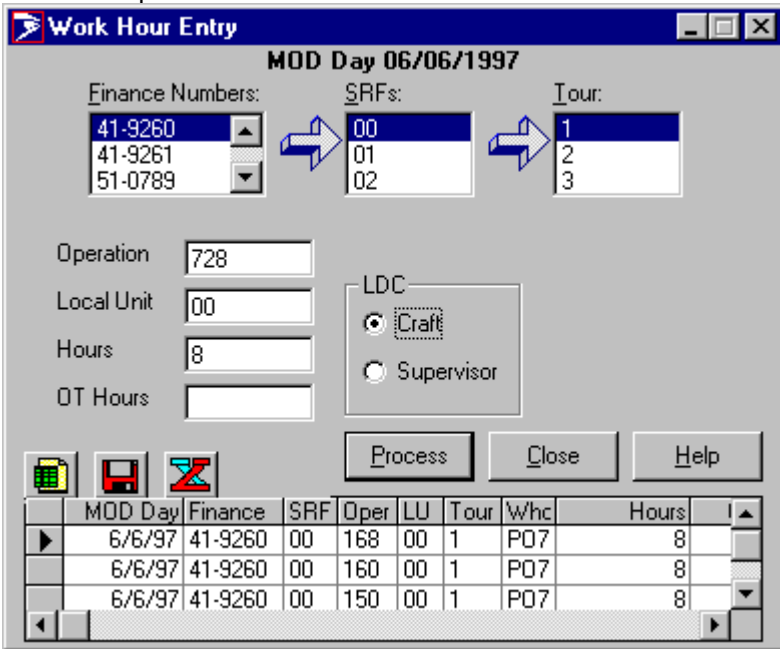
Work Hour Entry

MOD Day 06/06/1997

Finance Numbers:
41-9260
41-9261
51-0789

SRFs:
00
01
02

Tour:
1
2
3

Operation 728
Local Unit 00
Hours 8
OT Hours

LDC
Craft
Supervisor

Process
Close
Help

| MOD Day | Finance | SRF | Oper | LU | Tour | Whc | Hours |
|---|---|---|---|---|---|---|---|
| 6/6/97 | 41-9260 | 00 | 168 | 00 | 1 | P07 | 8 |
| 6/6/97 | 41-9260 | 00 | 160 | 00 | 1 | P07 | 8 |
| 6/6/97 | 41-9260 | 00 | 150 | 00 | 1 | P07 | 8 |